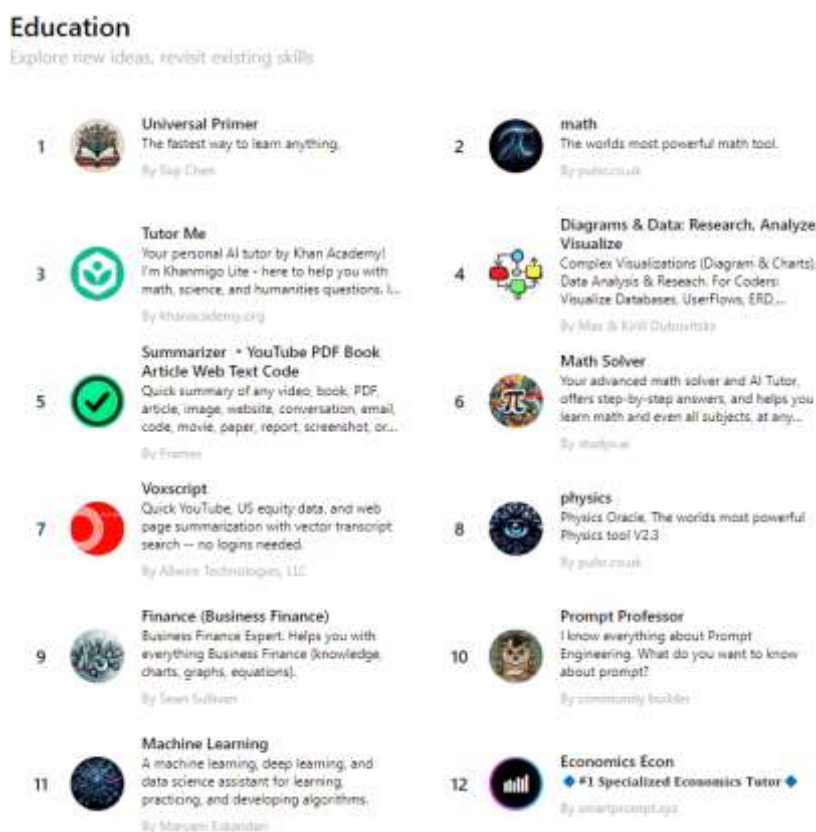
Education

Explore new ideas, revisit existing skills

1

Universal Primer

The fastest way to learn anything.

By Siqi Chen

2

math

The worlds most powerful math tool.

By pulsr.co.uk

3

Tutor Me

Your personal AI tutor by Khan Academy! I'm Khanmigo Lite - here to help you with math, science, and humanities questions. I...

By khanacademy.org

4

Diagrams & Data: Research, Analyze, Visualize

Complex Visualizations (Diagram & Charts), Data Analysis & Reseach. For Coders: Visualize Databases, UserFlows, ERD,...

By Max & Kirill Dubovitsky

5

Summarizer ⚡ YouTube PDF Book Article Web Text Code

Quick summary of any video, book, PDF, article, image, website, conversation, email, code, movie, paper, report, screenshot, or...

By Framer

6

Math Solver

Your advanced math solver and AI Tutor, offers step-by-step answers, and helps you learn math and even all subjects, at any...

By studyx.ai

7

Voxscript

Quick YouTube, US equity data, and web page summarization with vector transcript search -- no logins needed.

By Allwire Technologies, LLC

8

physics

Physics Oracle. The worlds most powerful Physics tool V2.3

By pulsr.co.uk

9

Finance (Business Finance)

Business Finance Expert. Helps you with everything Business Finance (knowledge, charts, graphs, equations).

By Sean Sullivan

10

Prompt Professor

I know everything about Prompt Engineering. What do you want to know about prompt?

By community builder

11

Machine Learning

A machine learning, deep learning, and data science assistant for learning, practicing, and developing algorithms.

By Maryam Eskandari

12

Economics Econ

◆ #1 Specialized Economics Tutor ◆

By smartprompt.sys